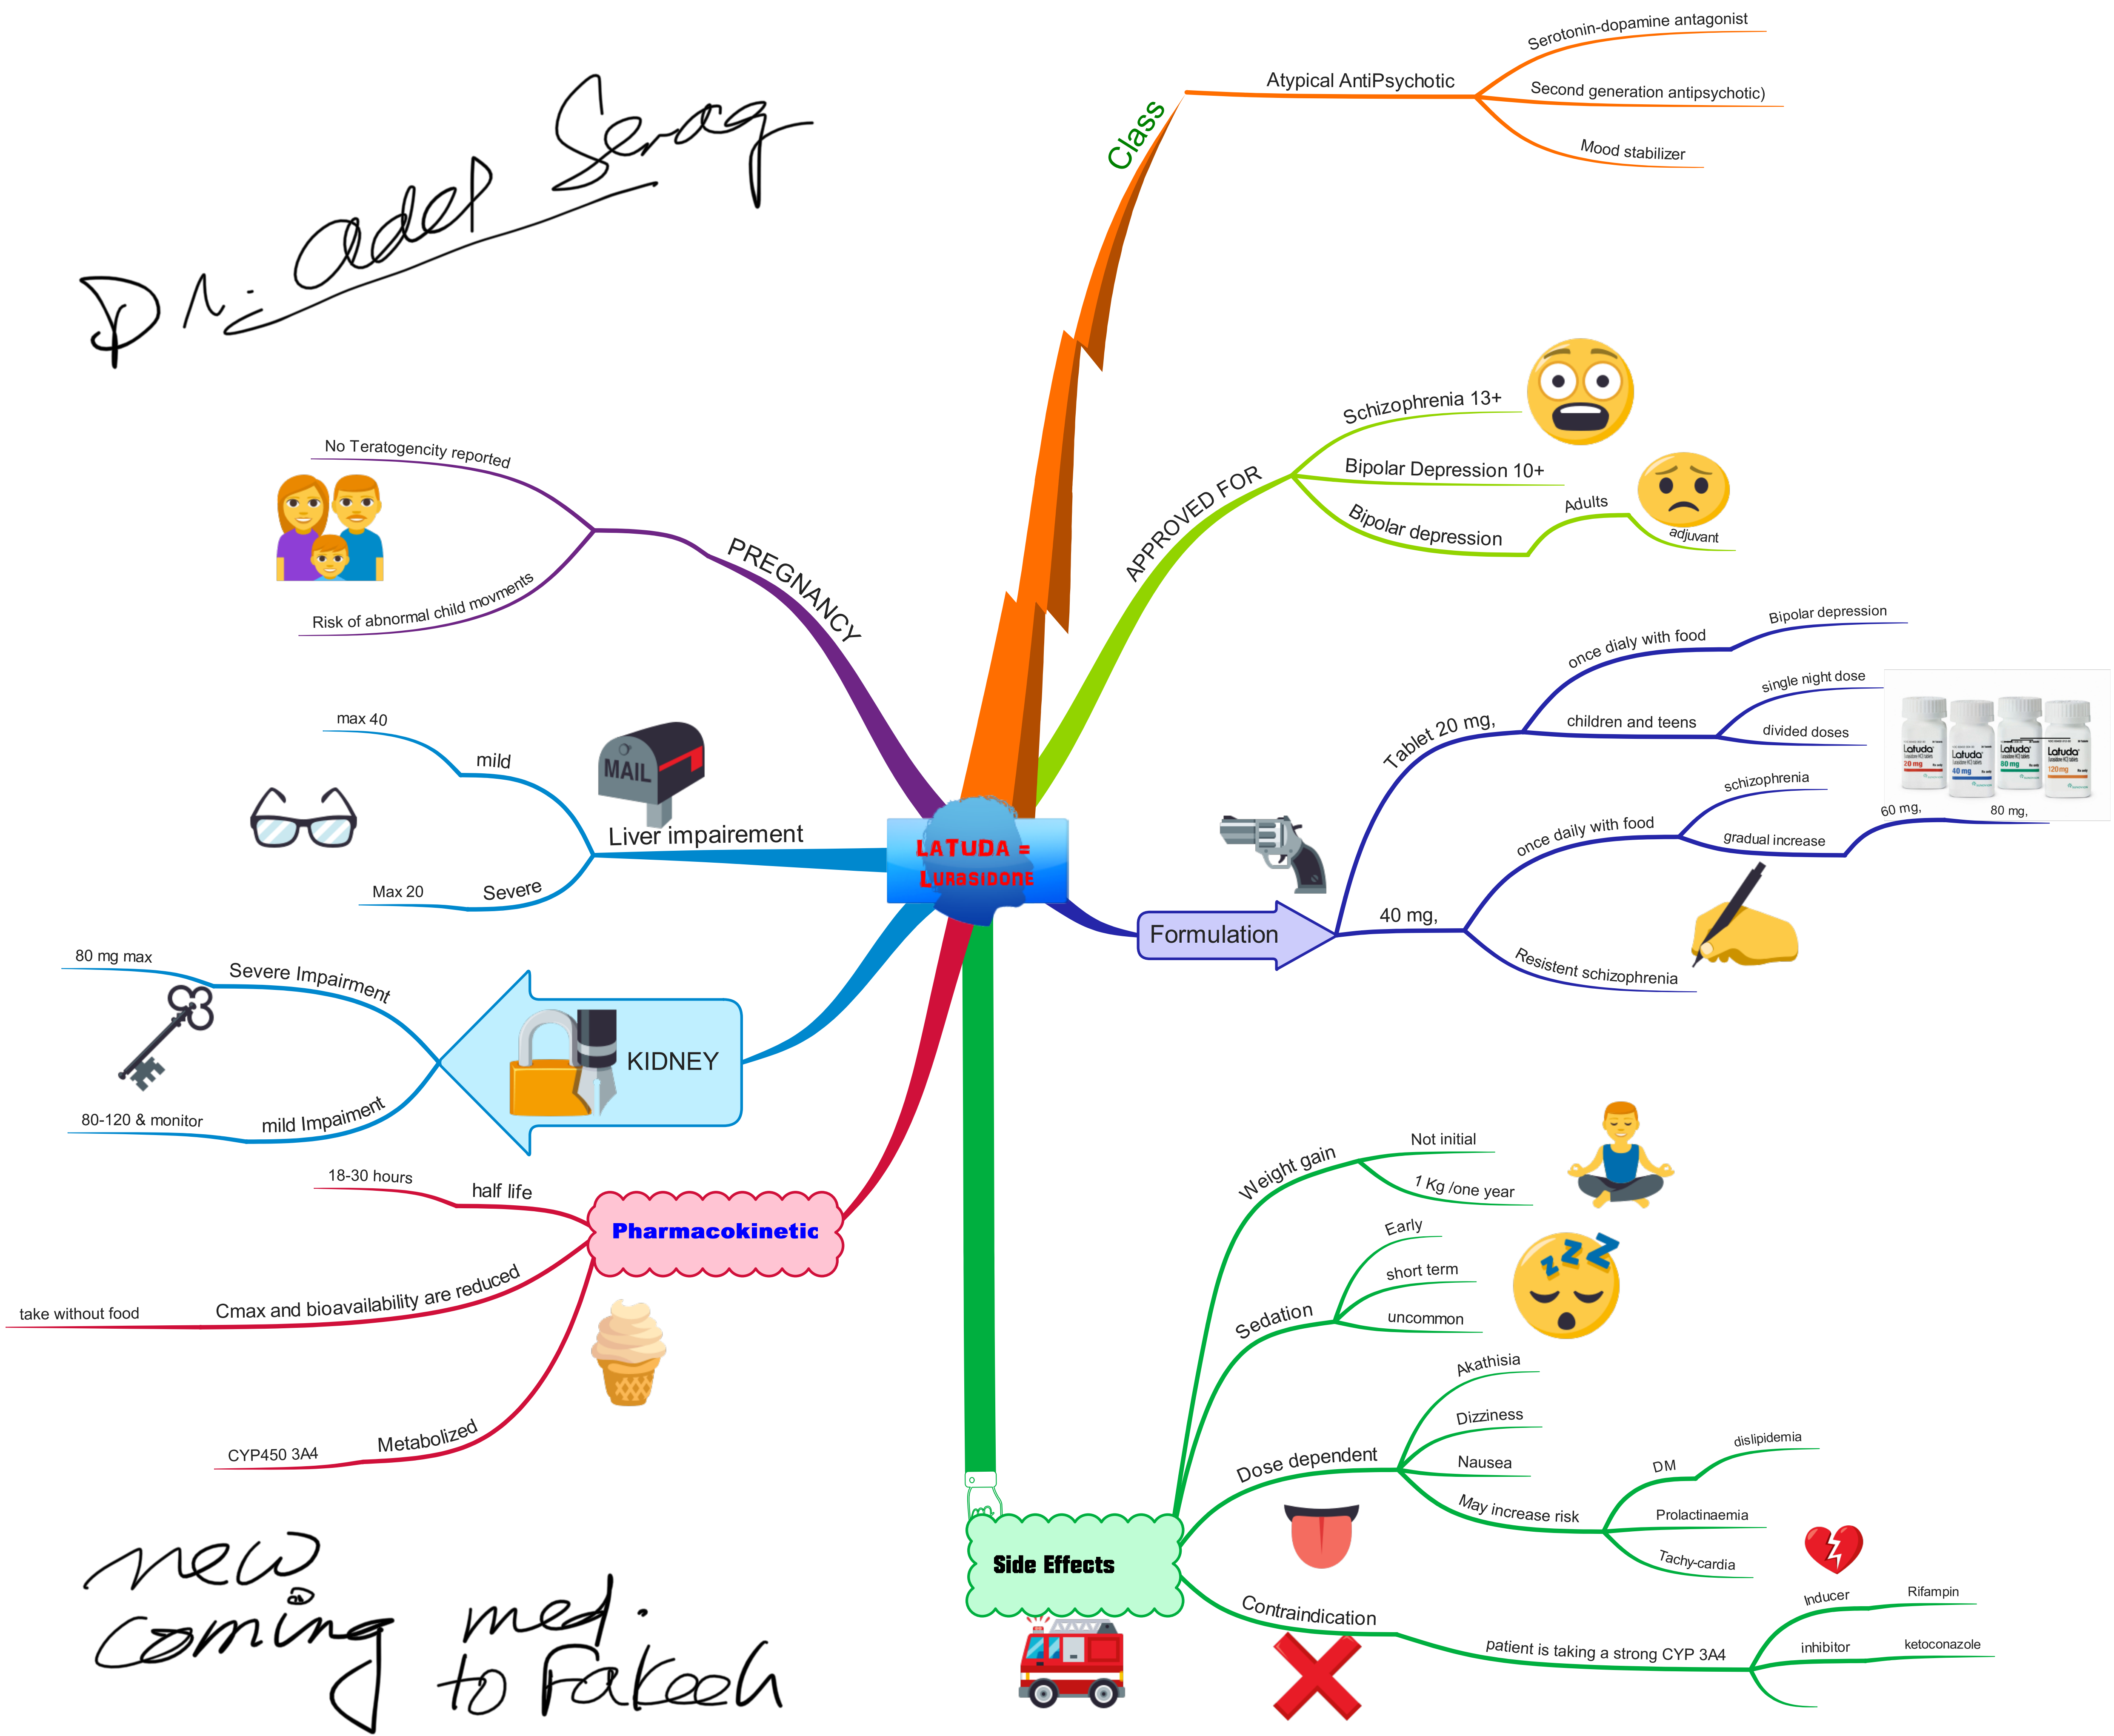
Dr: adel Serag

LATUDA = LURASIDONE

Class
Atypical AntiPsychotic
Serotonin-dopamine antagonist
Second generation antipsychotic)
Mood stabilizer

APPROVED FOR
Schizophrenia 13+
Bipolar Depression 10+
Bipolar depression
Adults
adjuvant

Formulation
Tablet 20 mg,
once dialy with food
Bipolar depression
children and teens
single night dose
divided doses
40 mg,
once daily with food
schizophrenia
gradual increase
60 mg,
80 mg,
Resistent schizophrenia

Latuda 20 mg
Latuda 40 mg
Latuda 80 mg
Latuda 120 mg

Side Effects
Weight gain
Not initial
1 Kg /one year
Sedation
Early
short term
uncommon
Dose dependent
Akathisia
Dizziness
Nausea
May increase risk
DM
dislipidemia
Prolactinaemia
Tachy-cardia
Contraindication
patient is taking a strong CYP 3A4
inducer
Rifampin
inhibitor
ketoconazole

PREGNANCY
No Teratogencity reported
Risk of abnormal child movments

Liver impairement
MAIL
mild
max 40
Severe
Max 20

KIDNEY
Severe Impairment
80 mg max
mild Impaiment
80-120 & monitor

Pharmacokinetic
half life
18-30 hours
Cmax and bioavailability are reduced
take without food
Metabolized
CYP450 3A4

new coming med. to Fakeeh